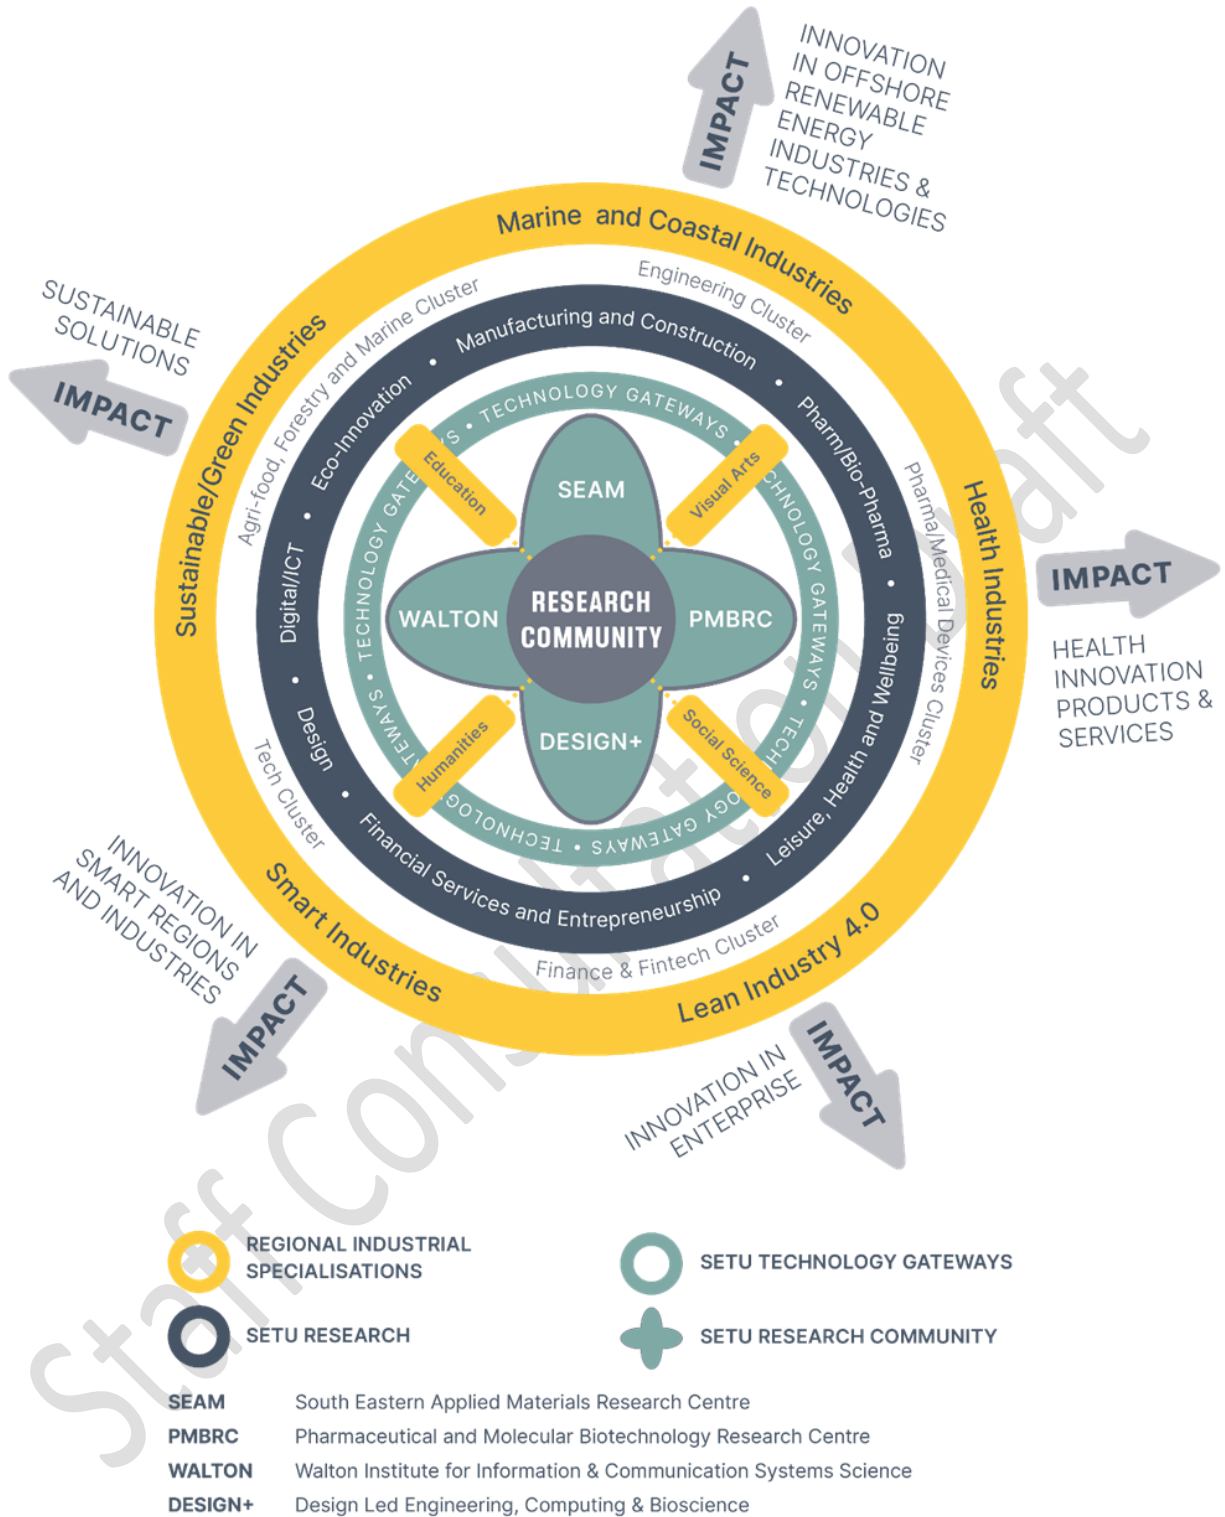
IMPACT
INNOVATION IN OFFSHORE RENEWABLE ENERGY INDUSTRIES & TECHNOLOGIES

SUSTAINABLE SOLUTIONS
IMPACT

IMPACT
HEALTH INNOVATION PRODUCTS & SERVICES

INNOVATION IN SMART REGIONS AND INDUSTRIES
IMPACT

INNOVATION IN ENTERPRISE
IMPACT

Marine and Coastal Industries
Health Industries
Lean Industry 4.0
Smart Industries
Sustainable/Green Industries

Engineering Cluster
Pharma/Medical Devices Cluster
Finance & Fintech Cluster
Tech Cluster
Agri-food, Forestry and Marine Cluster

Manufacturing and Construction
Pharm/Bio-Pharma
Leisure, Health and Wellbeing
Financial Services and Entrepreneurship
Design
Digital/ICT
Eco-Innovation

TECHNOLOGY GATEWAYS • TECHNOLOGY GATEWAYS • TECHNOLOGY GATEWAYS • TECHNOLOGY GATEWAYS

Education
Visual Arts
Social Science
Humanities

SEAM
WALTON
RESEARCH COMMUNITY
PMBRC
DESIGN+

Staff Consultation Draft

REGIONAL INDUSTRIAL SPECIALISATIONS
SETU TECHNOLOGY GATEWAYS
SETU RESEARCH
SETU RESEARCH COMMUNITY

SEAM South Eastern Applied Materials Research Centre
PMBRC Pharmaceutical and Molecular Biotechnology Research Centre
WALTON Walton Institute for Information & Communication Systems Science
DESIGN+ Design Led Engineering, Computing & Bioscience